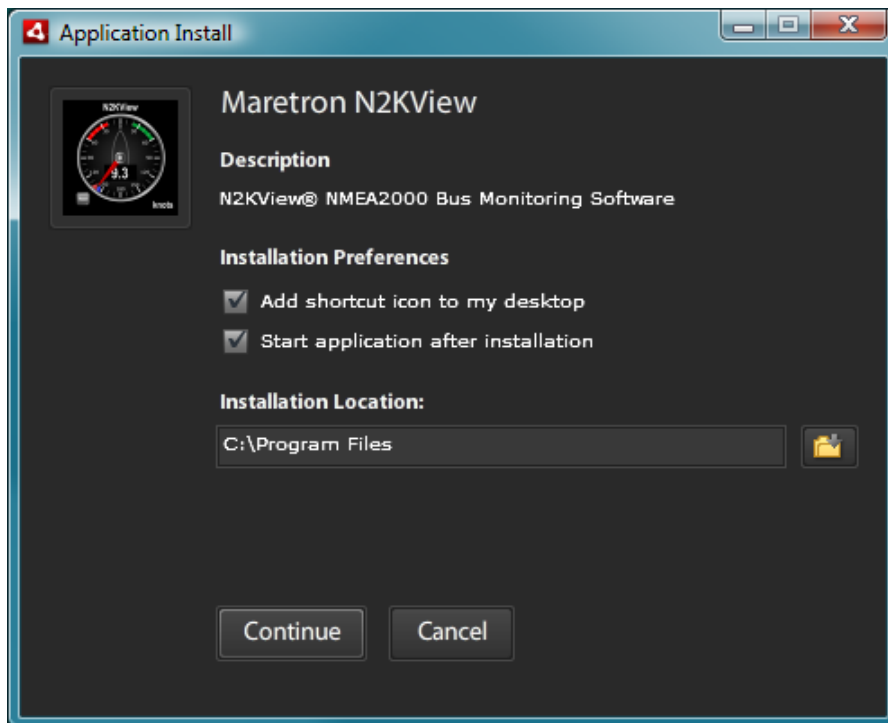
Application Install

N2KView

9.3

knots

Maretron N2KView

Description

N2KView® NMEA2000 Bus Monitoring Software

Installation Preferences

Add shortcut icon to my desktop

Start application after installation

Installation Location:

C:\Program Files

Continue

Cancel